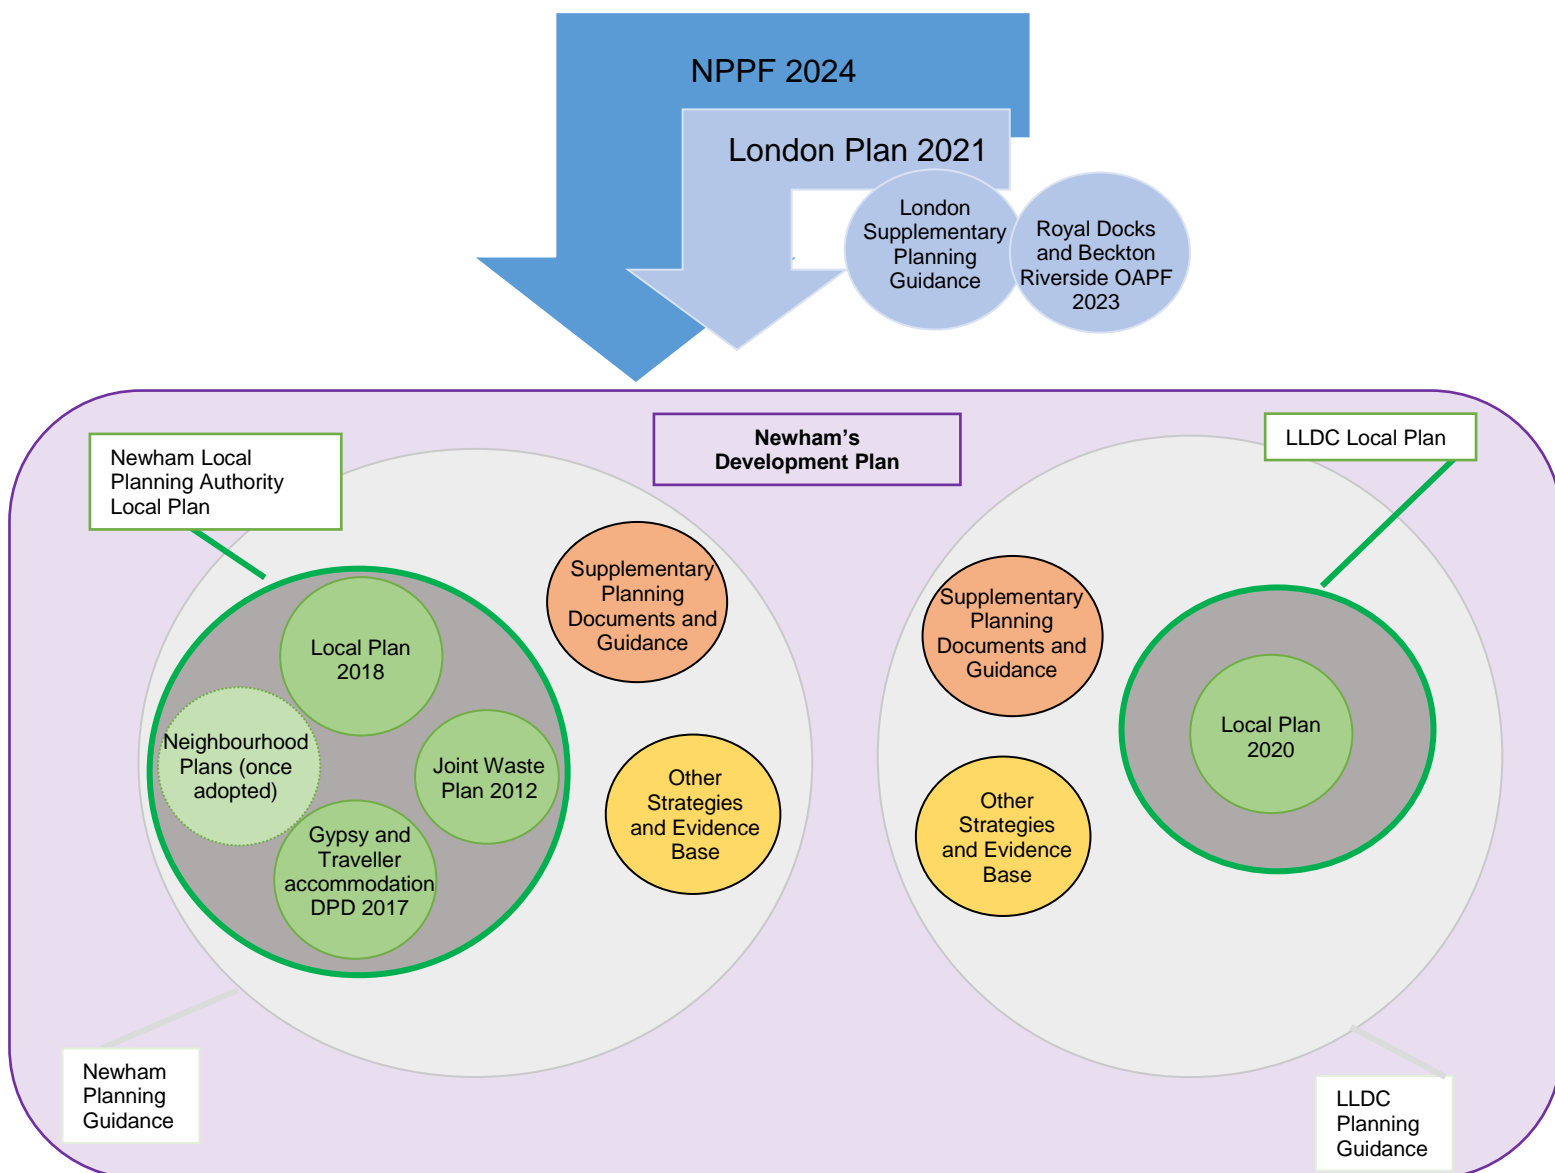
NPPF 2024

London Plan 2021

London Supplementary Planning Guidance

Royal Docks and Beckton Riverside OAPF 2023

Newham's Development Plan

Newham Local Planning Authority Local Plan

LLDC Local Plan

Local Plan 2018

Neighbourhood Plans (once adopted)

Joint Waste Plan 2012

Gypsy and Traveller accommodation DPD 2017

Supplementary Planning Documents and Guidance

Other Strategies and Evidence Base

Supplementary Planning Documents and Guidance

Other Strategies and Evidence Base

Local Plan 2020

Newham Planning Guidance

LLDC Planning Guidance